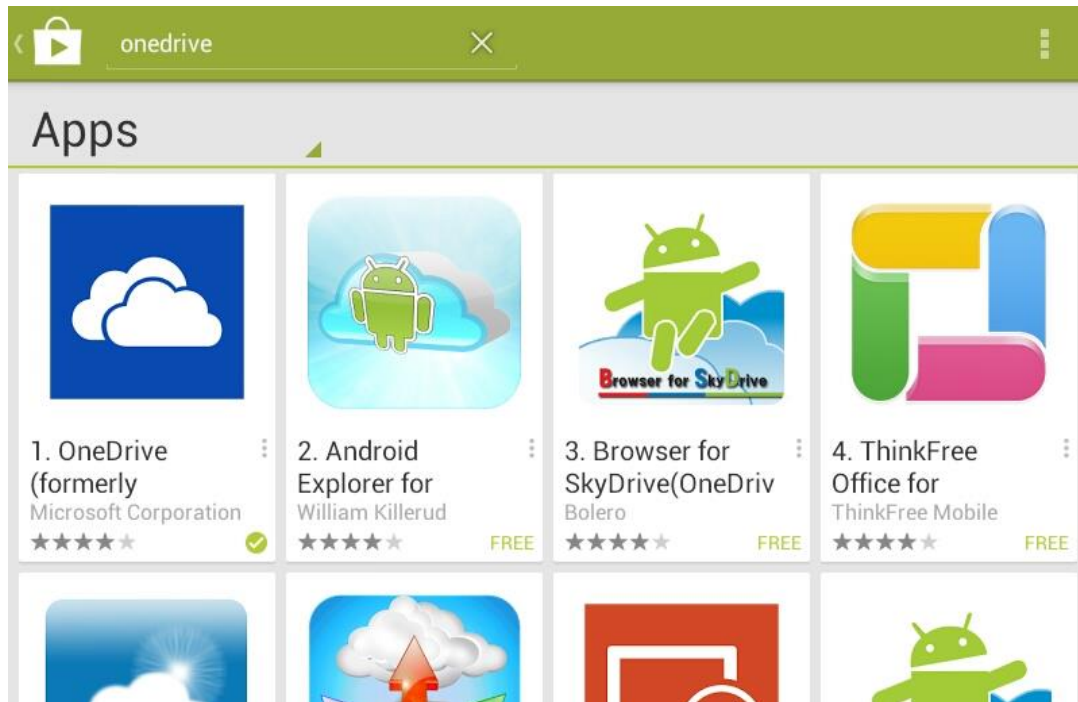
onedrive

Apps

1. OneDrive (formerly
Microsoft Corporation

2. Android Explorer for
William Killerud
FREE

Browser for SkyDrive

3. Browser for SkyDrive(OneDriv
Bolero
FREE

4. ThinkFree Office for
ThinkFree Mobile
FREE